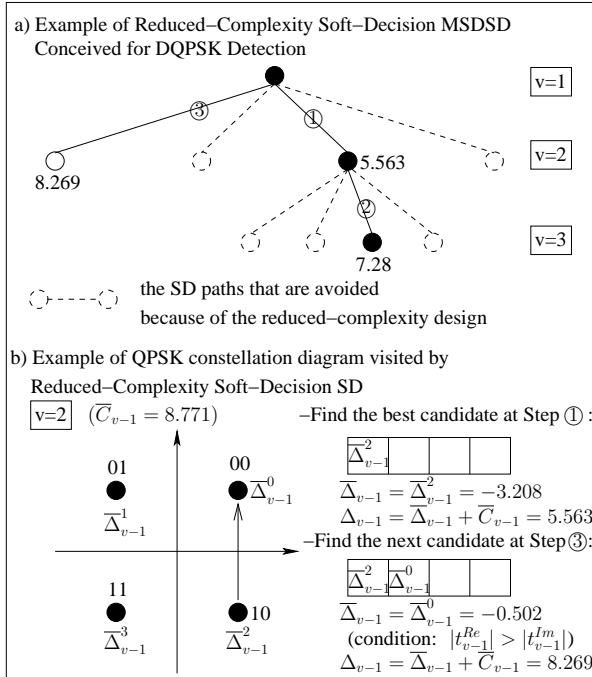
a) Example of Reduced−Complexity Soft−Decision MSDSD Conceived for DQPSK Detection

v=1

③

①

v=2

8.269

5.563

②

v=3

7.28

the SD paths that are avoided because of the reduced−complexity design

b) Example of QPSK constellation diagram visited by Reduced−Complexity Soft−Decision SD

v=2 $(\overline{C}_{v-1} = 8.771)$

−Find the best candidate at Step ①:

01

00

$\overline{\Delta}^0_{v-1}$

$\overline{\Delta}^1_{v-1}$

| $\overline{\Delta}^2_{v-1}$ | | | |
|---|---|---|---|

$\overline{\Delta}_{v-1} = \overline{\Delta}^2_{v-1} = -3.208$

$\Delta_{v-1} = \overline{\Delta}_{v-1} + \overline{C}_{v-1} = 5.563$

−Find the next candidate at Step ③:

| $\overline{\Delta}^2_{v-1}$ | $\overline{\Delta}^0_{v-1}$ | | |
|---|---|---|---|

11

10

$\overline{\Delta}_{v-1} = \overline{\Delta}^0_{v-1} = -0.502$

(condition: $|t^{Re}_{v-1}| > |t^{Im}_{v-1}|$)

$\overline{\Delta}^3_{v-1}$

$\overline{\Delta}^2_{v-1}$

$\Delta_{v-1} = \overline{\Delta}_{v-1} + \overline{C}_{v-1} = 8.269$